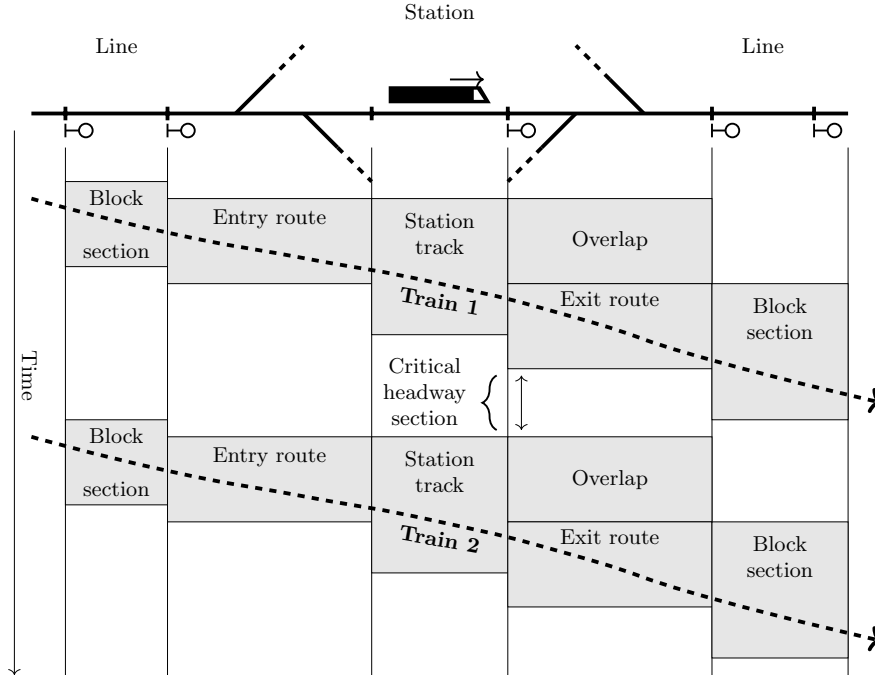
Station

Line

Line

Time

Block section

Entry route

Station track

Overlap

Train 1

Exit route

Block section

Critical headway section

Block section

Entry route

Station track

Overlap

Train 2

Exit route

Block section